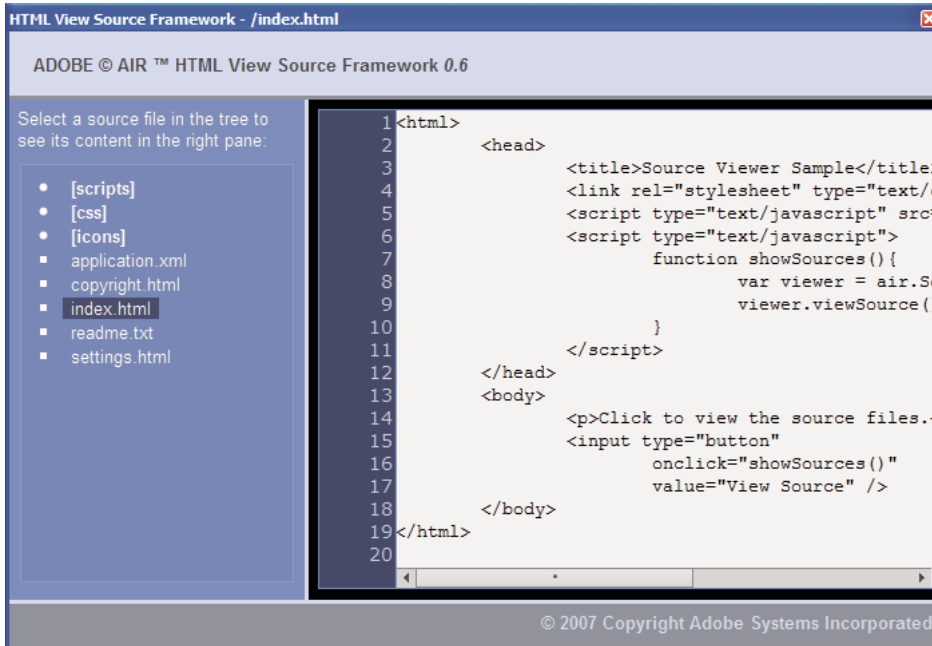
HTML View Source Framework - /index.html

ADOBE © AIR ™ HTML View Source Framework 0.6

Select a source file in the tree to see its content in the right pane:

- [scripts]
- [css]
- [icons]
- application.xml
- copyright.html
- index.html
- readme.txt
- settings.html

1 <html>
2 <head>
3 <title>Source Viewer Sample</title
4 <link rel="stylesheet" type="text/
5 <script type="text/javascript" src
6 <script type="text/javascript">
7 function showSources(){
8 var viewer = air.So
9 viewer.viewSource(
10 }
11 </script>
12 </head>
13 <body>
14 <p>Click to view the source files.
15 <input type="button"
16 onclick="showSources()"
17 value="View Source" />
18 </body>
19 </html>
20

© 2007 Copyright Adobe Systems Incorporated